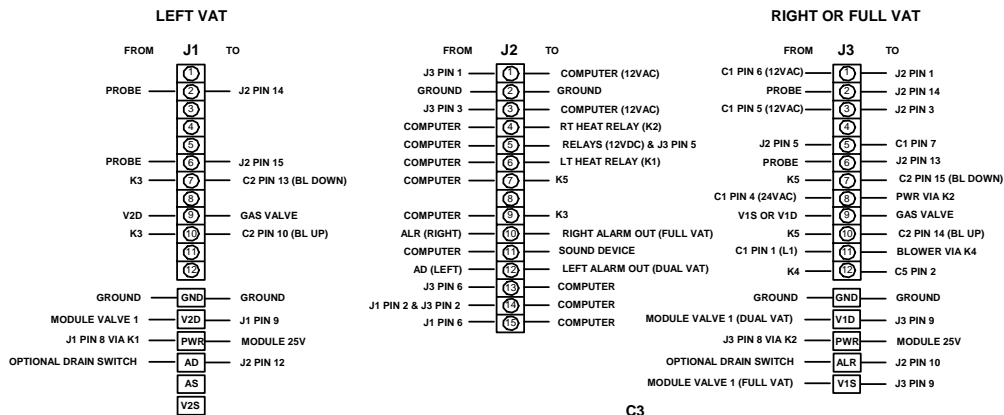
LEFT VAT

FROM J1 TO

1
PROBE 2 J2 PIN 14
3
4
5
PROBE 6 J2 PIN 15
K3 7 C2 PIN 13 (BL DOWN)
8
V2D 9 GAS VALVE
K3 10 C2 PIN 10 (BL UP)
11
12

GROUND GND GROUND
MODULE VALVE 1 V2D J1 PIN 9
J1 PIN 8 VIA K1 PWR MODULE 25V
OPTIONAL DRAIN SWITCH AD J2 PIN 12
AS
V2S

FROM J2 TO

J3 PIN 1 1 COMPUTER (12VAC)
GROUND 2 GROUND
J3 PIN 3 3 COMPUTER (12VAC)
COMPUTER 4 RT HEAT RELAY (K2)
COMPUTER 5 RELAYS (12VDC) & J3 PIN 5
COMPUTER 6 LT HEAT RELAY (K1)
COMPUTER 7 K5
8
COMPUTER 9 K3
ALR (RIGHT) 10 RIGHT ALARM OUT (FULL VAT)
COMPUTER 11 SOUND DEVICE
AD (LEFT) 12 LEFT ALARM OUT (DUAL VAT)
J3 PIN 6 13 COMPUTER
J1 PIN 2 & J3 PIN 2 14 COMPUTER
J1 PIN 6 15 COMPUTER

C3

RIGHT OR FULL VAT

FROM J3 TO

C1 PIN 6 (12VAC) 1 J2 PIN 1
PROBE 2 J2 PIN 14
C1 PIN 5 (12VAC) 3 J2 PIN 3
4
J2 PIN 5 5 C1 PIN 7
PROBE 6 J2 PIN 13
K5 7 C2 PIN 15 (BL DOWN)
C1 PIN 4 (24VAC) 8 PWR VIA K2
V1S OR V1D 9 GAS VALVE
K5 10 C2 PIN 14 (BL UP)
C1 PIN 1 (L1) 11 BLOWER VIA K4
K4 12 C5 PIN 2

GROUND GND GROUND
MODULE VALVE 1 (DUAL VAT) V1D J3 PIN 9
J3 PIN 8 VIA K2 PWR MODULE 25V
OPTIONAL DRAIN SWITCH ALR J2 PIN 10
MODULE VALVE 1 (FULL VAT) V1S J3 PIN 9